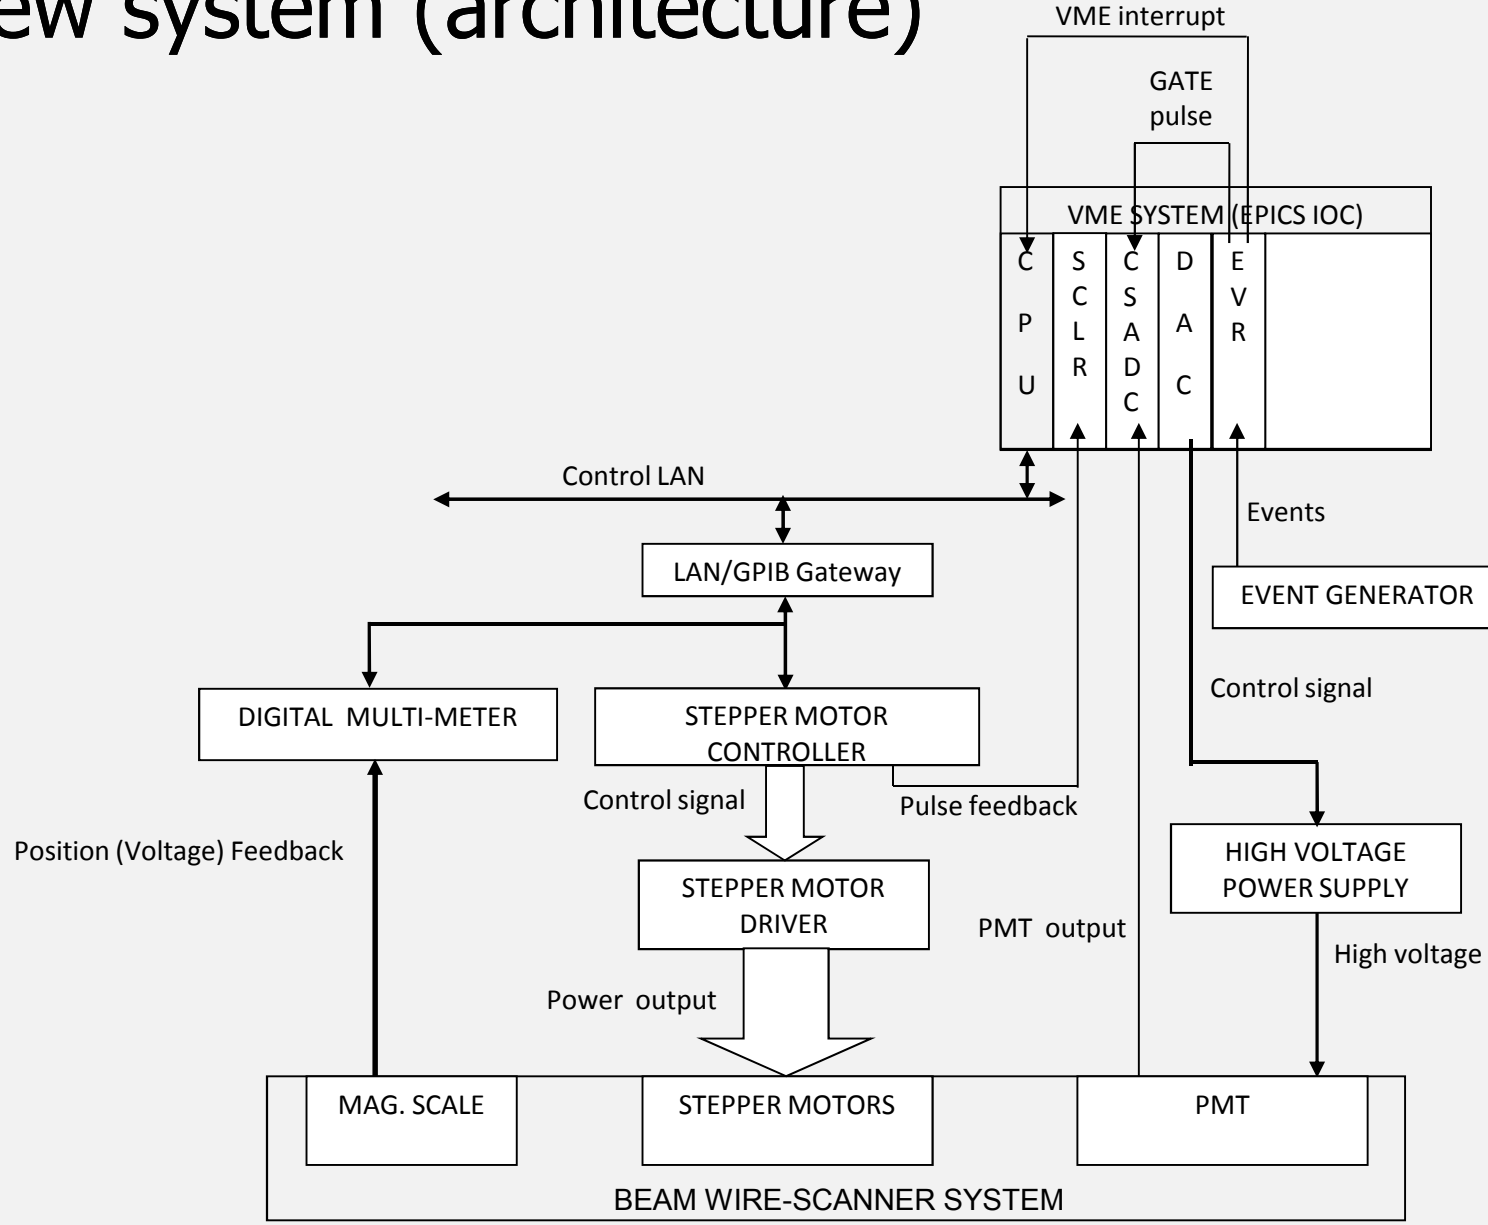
ew system (architecture)

VME interrupt

GATE pulse

VME SYSTEM (EPICS IOC)

CPU

SCLR

CSADC

DAC

EVR

Control LAN

Events

LAN/GPIB Gateway

EVENT GENERATOR

Control signal

DIGITAL MULTI-METER

STEPPER MOTOR CONTROLLER

Control signal

Pulse feedback

Position (Voltage) Feedback

HIGH VOLTAGE POWER SUPPLY

STEPPER MOTOR DRIVER

PMT output

High voltage

Power output

MAG. SCALE

STEPPER MOTORS

PMT

BEAM WIRE-SCANNER SYSTEM